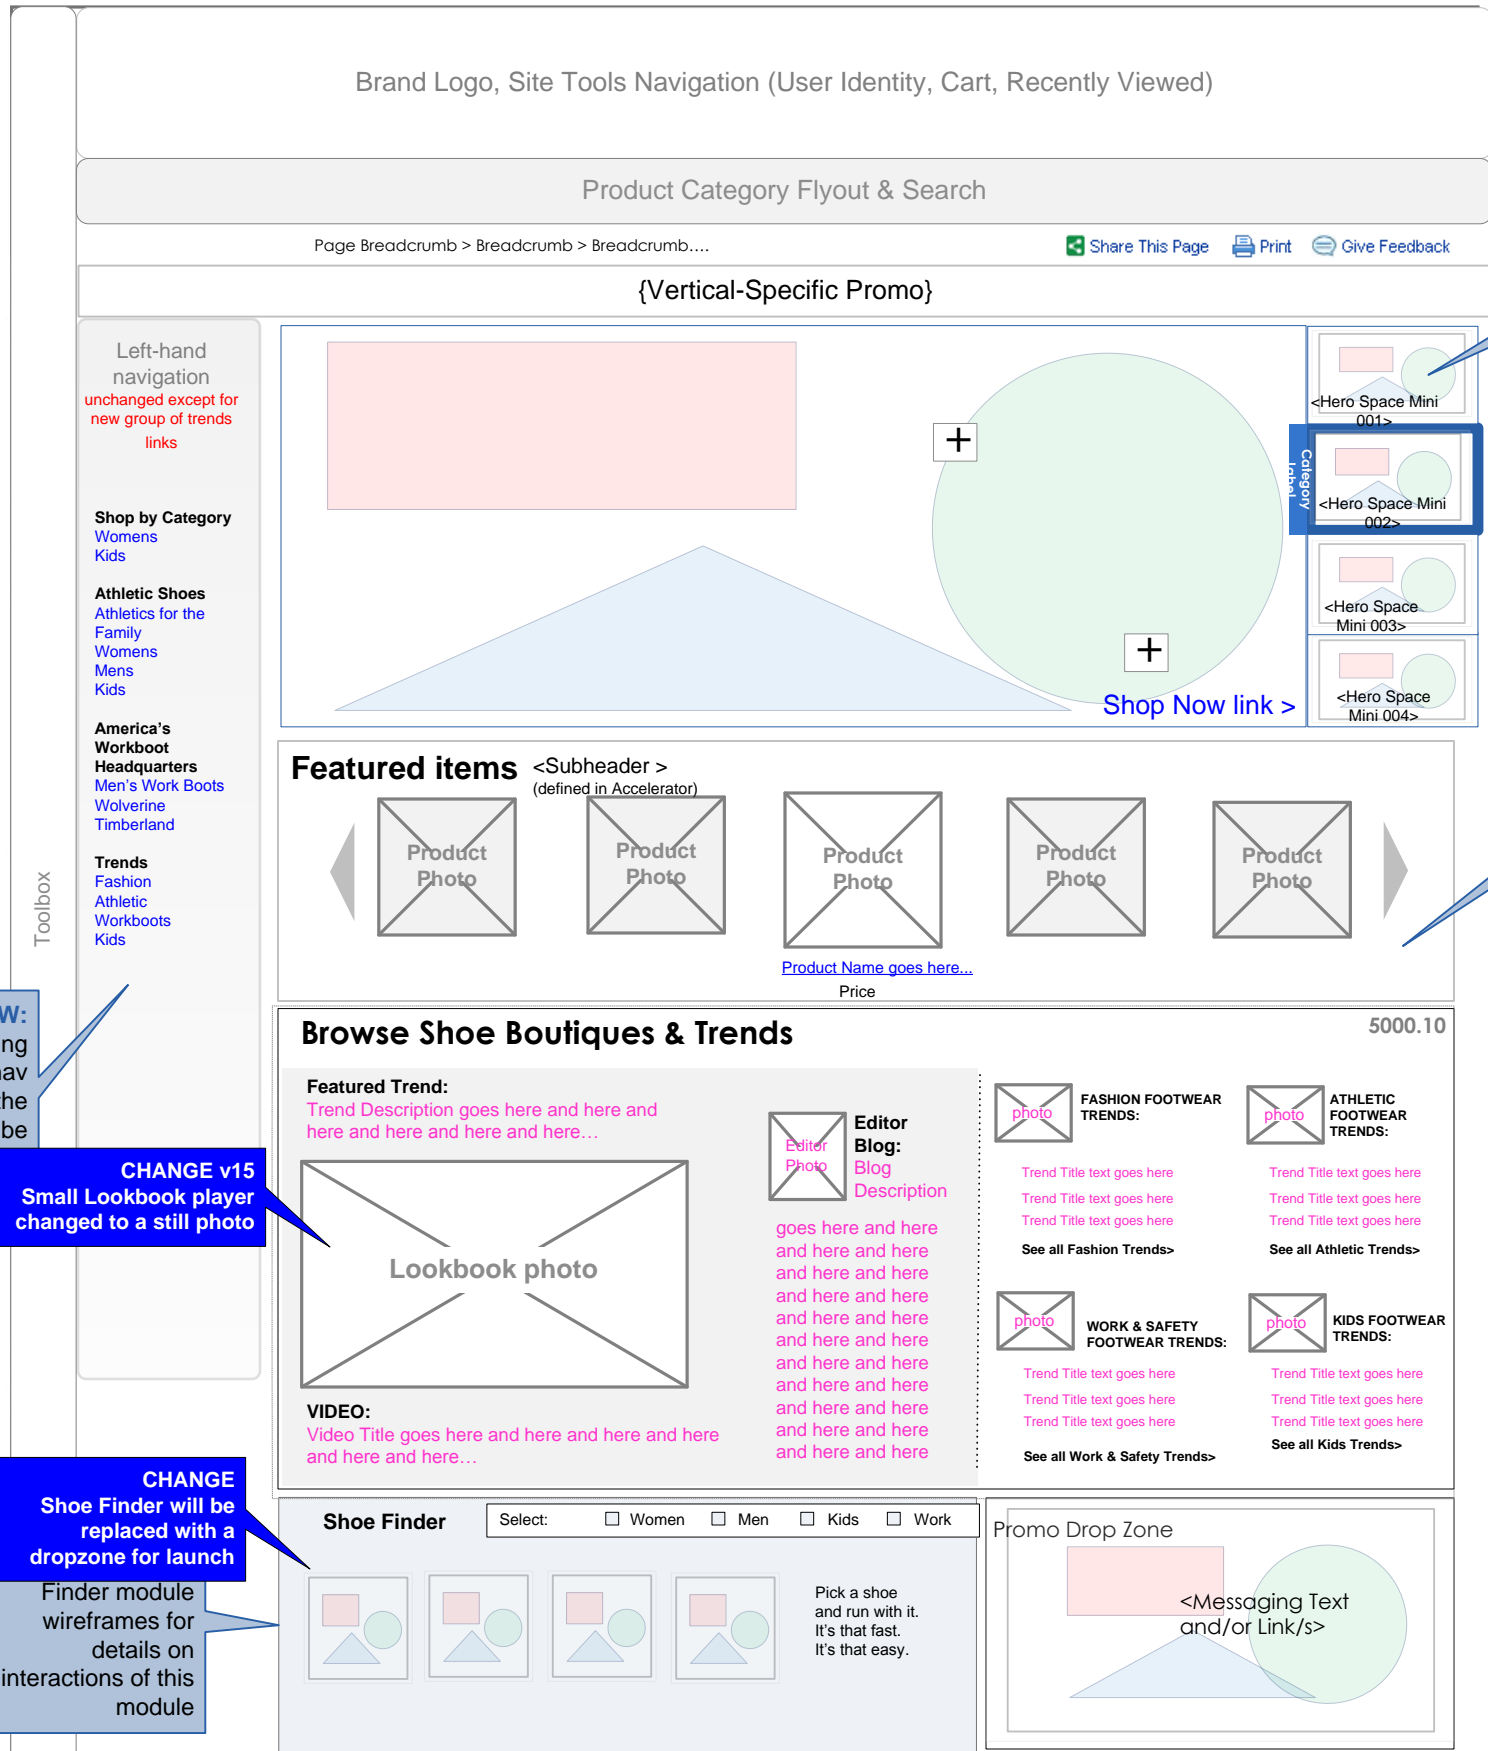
Brand Logo, Site Tools Navigation (User Identity, Cart, Recently Viewed)

Product Category Flyout & Search

Page Breadcrumb > Breadcrumb > Breadcrumb....

Share This Page Print Give Feedback

{Vertical-Specific Promo}

Left-hand navigation
unchanged except for new group of trends links

Shop by Category
Womens
Kids

Athletic Shoes
Athletics for the Family
Womens
Mens
Kids

America's Workboot Headquarters
Men's Work Boots
Wolverine
Timberland

Trends
Fashion
Athletic
Workboots
Kids

Toolbox

Shop Now link >

<Hero Space Mini 001>

Category label

<Hero Space Mini 002>

<Hero Space Mini 003>

<Hero Space Mini 004>

Featured items <Subheader >
(defined in Accelerator)

Product Photo

Product Photo

Product Photo

Product Photo

Product Photo

Product Name goes here...
Price

W:
ng
nav
he
be

CHANGE v15
Small Lookbook player changed to a still photo

Browse Shoe Boutiques & Trends

5000.10

Featured Trend:
Trend Description goes here and here and here and here and here and here…

Lookbook photo

VIDEO:
Video Title goes here and here and here and here and here and here…

Editor Photo

Editor Blog:
Blog Description goes here and here and here and here and here and here and here and here and here and here and here and here and here and here and here and here and here and here and here and here and here and here

photo
FASHION FOOTWEAR TRENDS:
Trend Title text goes here
Trend Title text goes here
Trend Title text goes here
See all Fashion Trends>

photo
ATHLETIC FOOTWEAR TRENDS:
Trend Title text goes here
Trend Title text goes here
Trend Title text goes here
See all Athletic Trends>

photo
WORK & SAFETY FOOTWEAR TRENDS:
Trend Title text goes here
Trend Title text goes here
Trend Title text goes here
See all Work & Safety Trends>

photo
KIDS FOOTWEAR TRENDS:
Trend Title text goes here
Trend Title text goes here
Trend Title text goes here
See all Kids Trends>

CHANGE
Shoe Finder will be replaced with a dropzone for launch

Finder molds wireframes for details on interactions of this module

Shoe Finder

Select: Women Men Kids Work

Pick a shoe and run with it.
It's that fast.
It's that easy.

Promo Drop Zone

<Messaging Text and/or Link/s>